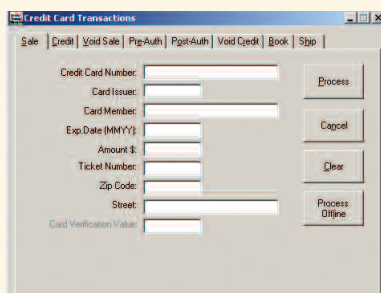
Credit Card Transactions

Sale | Credit | Void Sale | Pre-Auth | Post-Auth | Void Credit | Book | Ship

Credit Card Number:
Card Issuer:
Card Member:
Exp.Date (MMYY):
Amount $:
Ticket Number:
Zip Code:
Street:
Card Verification Value:

Process
Cancel
Clear
Process Offline